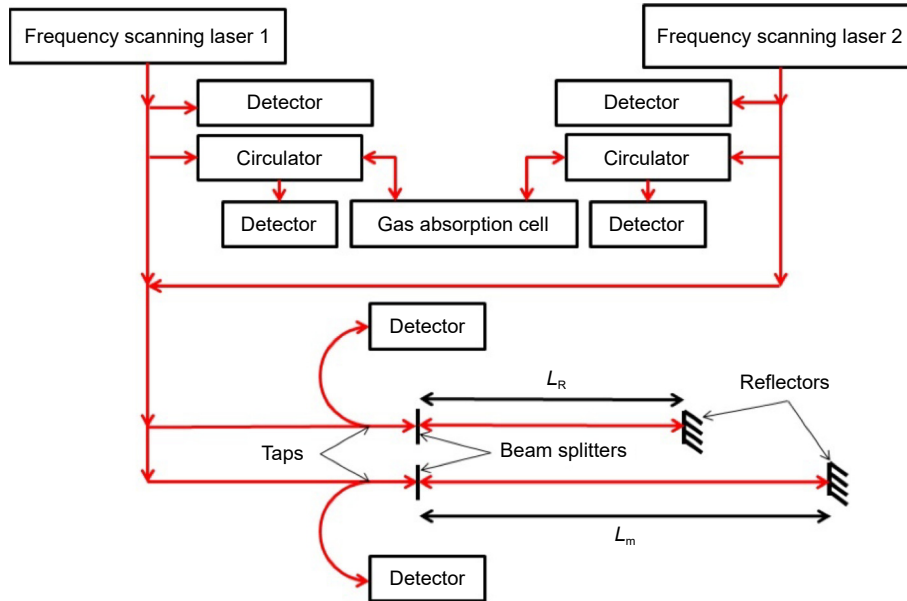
Frequency scanning laser 1

Frequency scanning laser 2

Detector

Detector

Circulator

Circulator

Detector

Gas absorption cell

Detector

Detector

$L_R$

Reflectors

Taps

Beam splitters

$L_m$

Detector